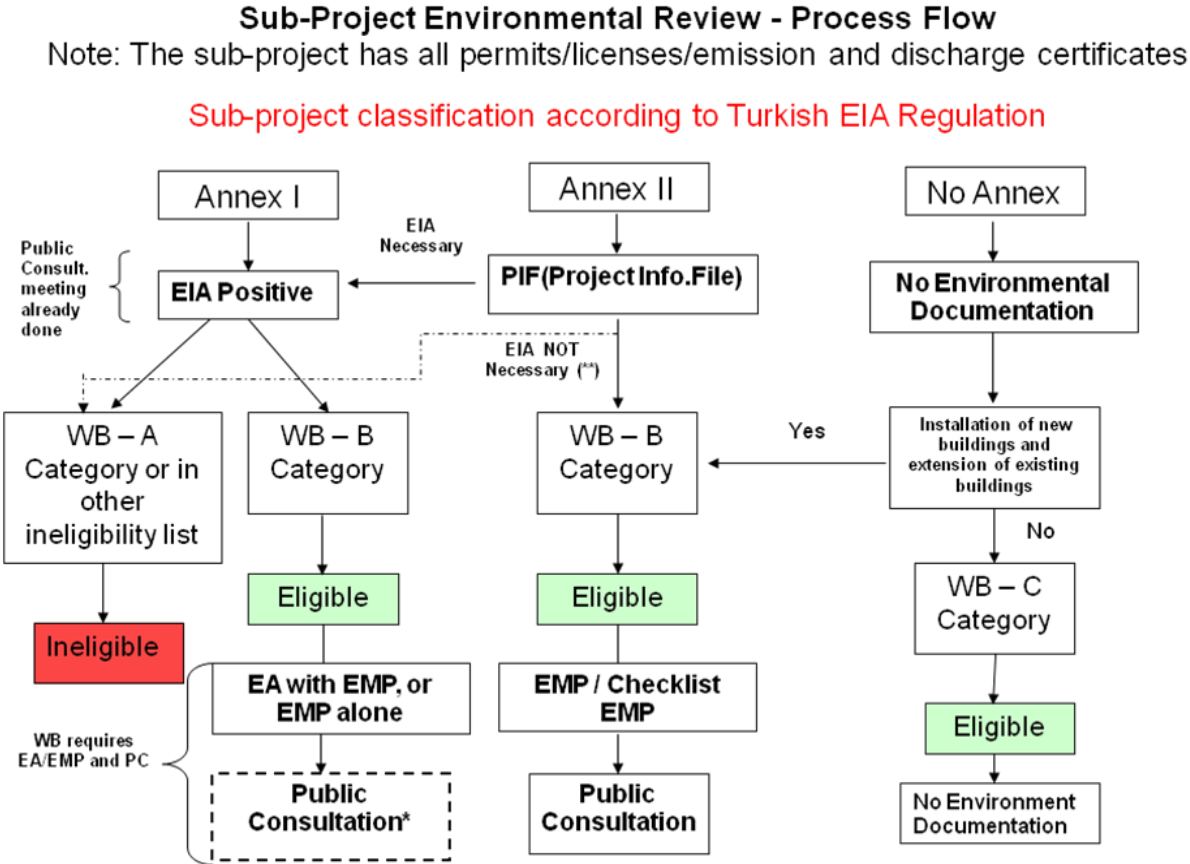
Sub-Project Environmental Review - Process Flow
Note: The sub-project has all permits/licenses/emission and discharge certificates

Sub-project classification according to Turkish EIA Regulation

Annex I

Annex II

No Annex

Public Consult. meeting already done

EIA Necessary

EIA Positive

PIF(Project Info.File)

No Environmental Documentation

EIA NOT Necessary (**)

WB – A Category or in other ineligibility list

WB – B Category

WB – B Category

Yes

Installation of new buildings and extension of existing buildings

No

Eligible

Eligible

WB – C Category

Ineligible

EA with EMP, or EMP alone

EMP / Checklist EMP

Eligible

WB requires EA/EMP and PC

Public Consultation*

Public Consultation

No Environment Documentation